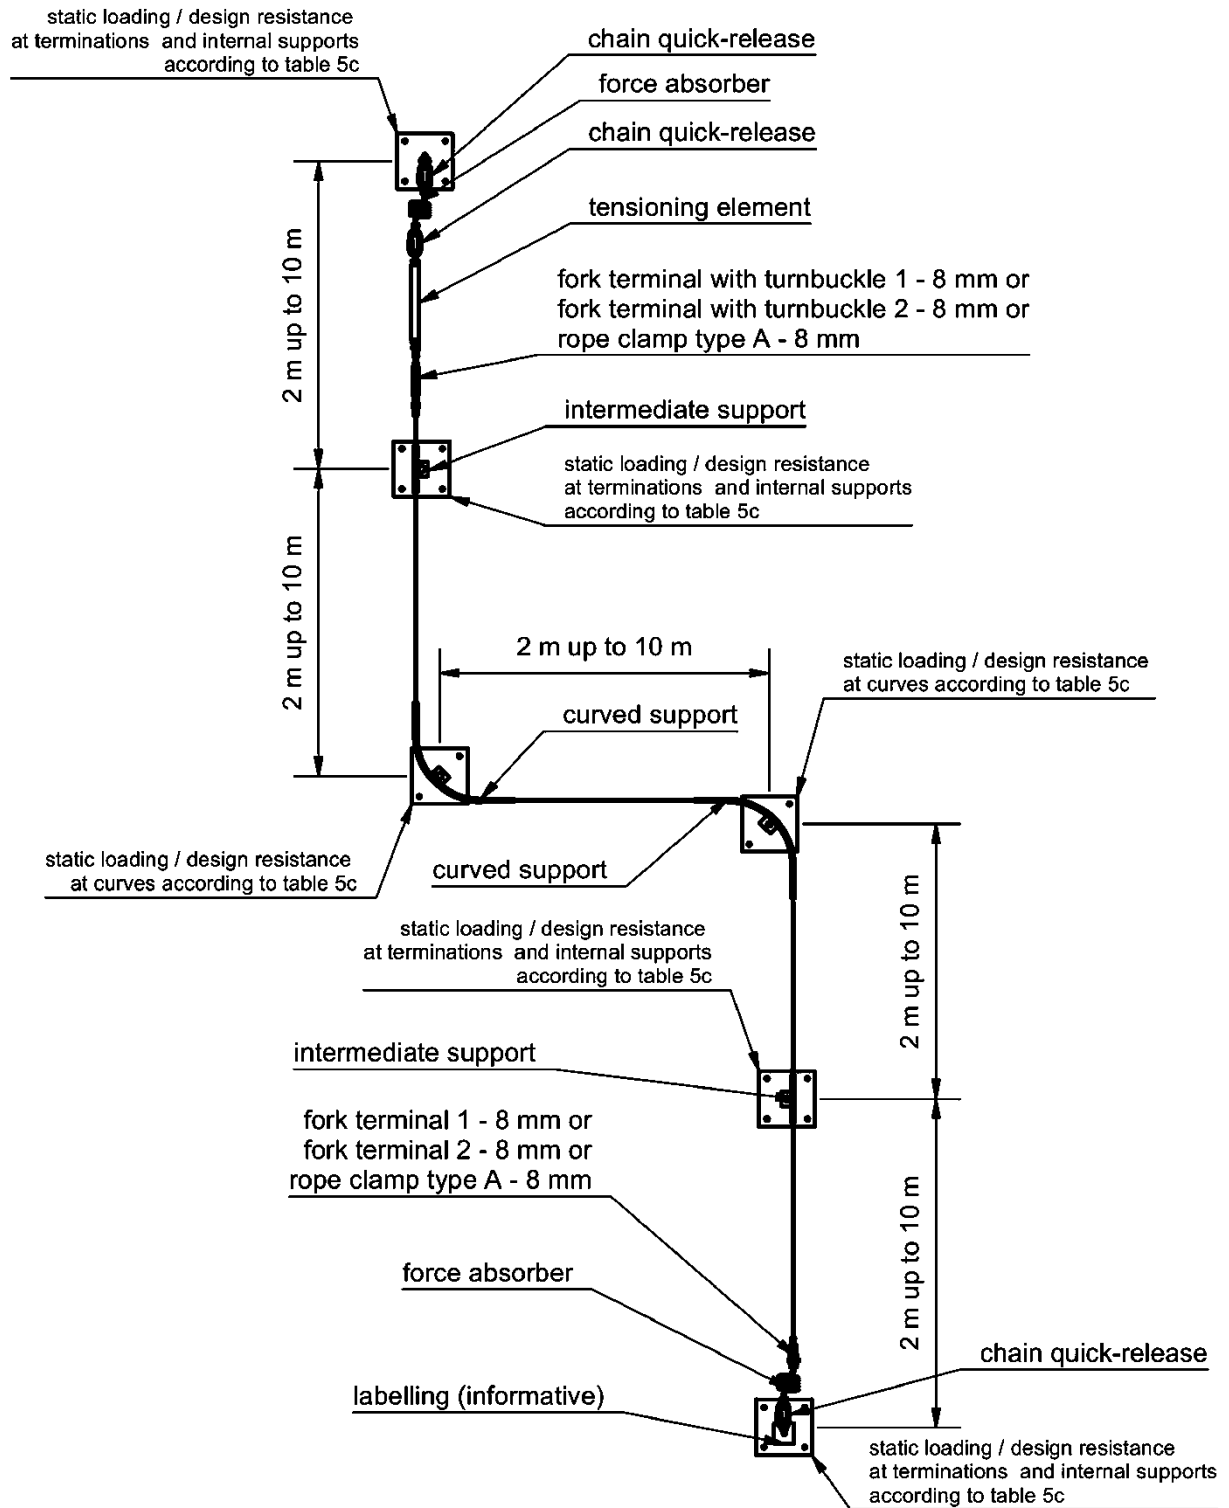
static loading / design resistance at terminations and internal supports according to table 5c

chain quick-release

force absorber

chain quick-release

tensioning element

fork terminal with turnbuckle 1 - 8 mm or fork terminal with turnbuckle 2 - 8 mm or rope clamp type A - 8 mm

2 m up to 10 m

intermediate support

static loading / design resistance at terminations and internal supports according to table 5c

2 m up to 10 m

2 m up to 10 m

static loading / design resistance at curves according to table 5c

curved support

static loading / design resistance at curves according to table 5c

curved support

static loading / design resistance at terminations and internal supports according to table 5c

2 m up to 10 m

intermediate support

fork terminal 1 - 8 mm or fork terminal 2 - 8 mm or rope clamp type A - 8 mm

2 m up to 10 m

force absorber

chain quick-release

labelling (informative)

static loading / design resistance at terminations and internal supports according to table 5c